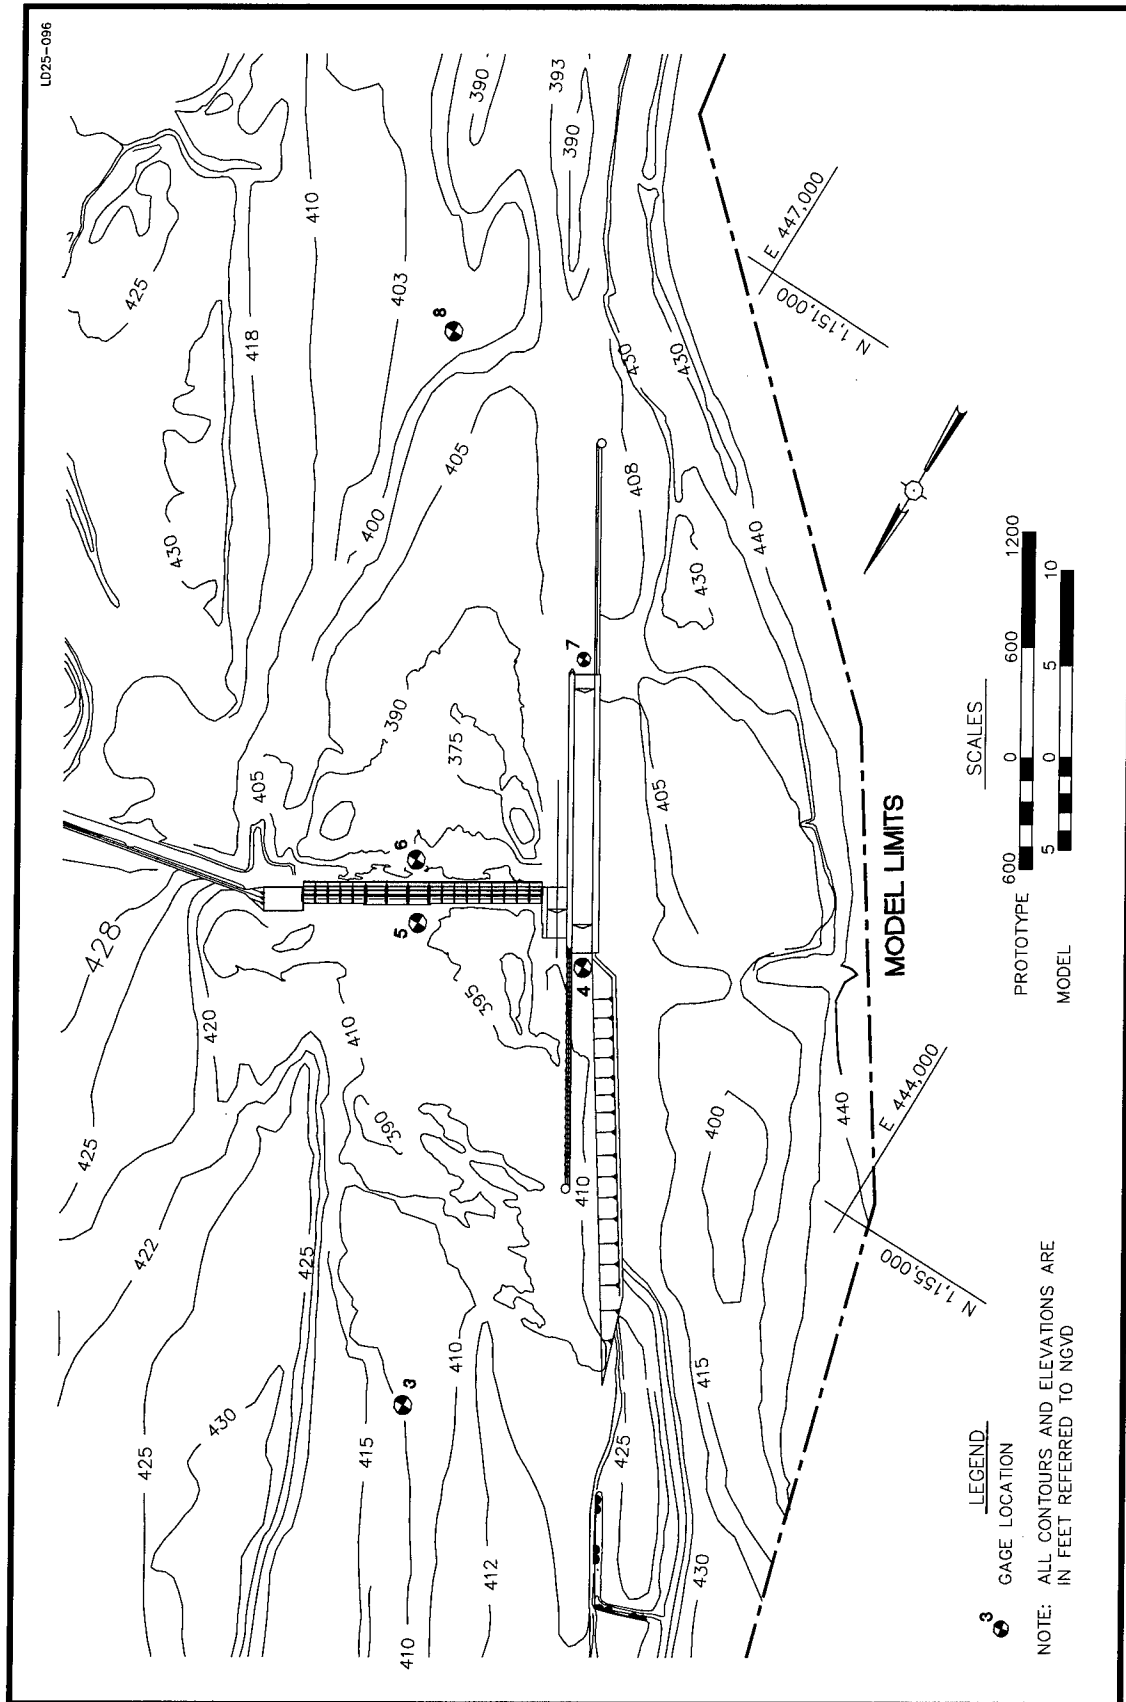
LD25-096

390
393
390
410
403
418
425
8
405
430
430
430
400
408
440
430
405
390
375
7
428
405
6
5
420
410
395
4
405
410
390
425
422
410
400
425
410
440
430
3
415
425
425
430
415
410
412

E 447,000
N 1,151,000
E 444,000
N 1,155,000

MODEL LIMITS

SCALES
PROTOTYPE 600 0 600 1200
MODEL 5 0 5 10

LEGEND
3 GAGE LOCATION

NOTE: ALL CONTOURS AND ELEVATIONS ARE IN FEET REFERRED TO NGVD